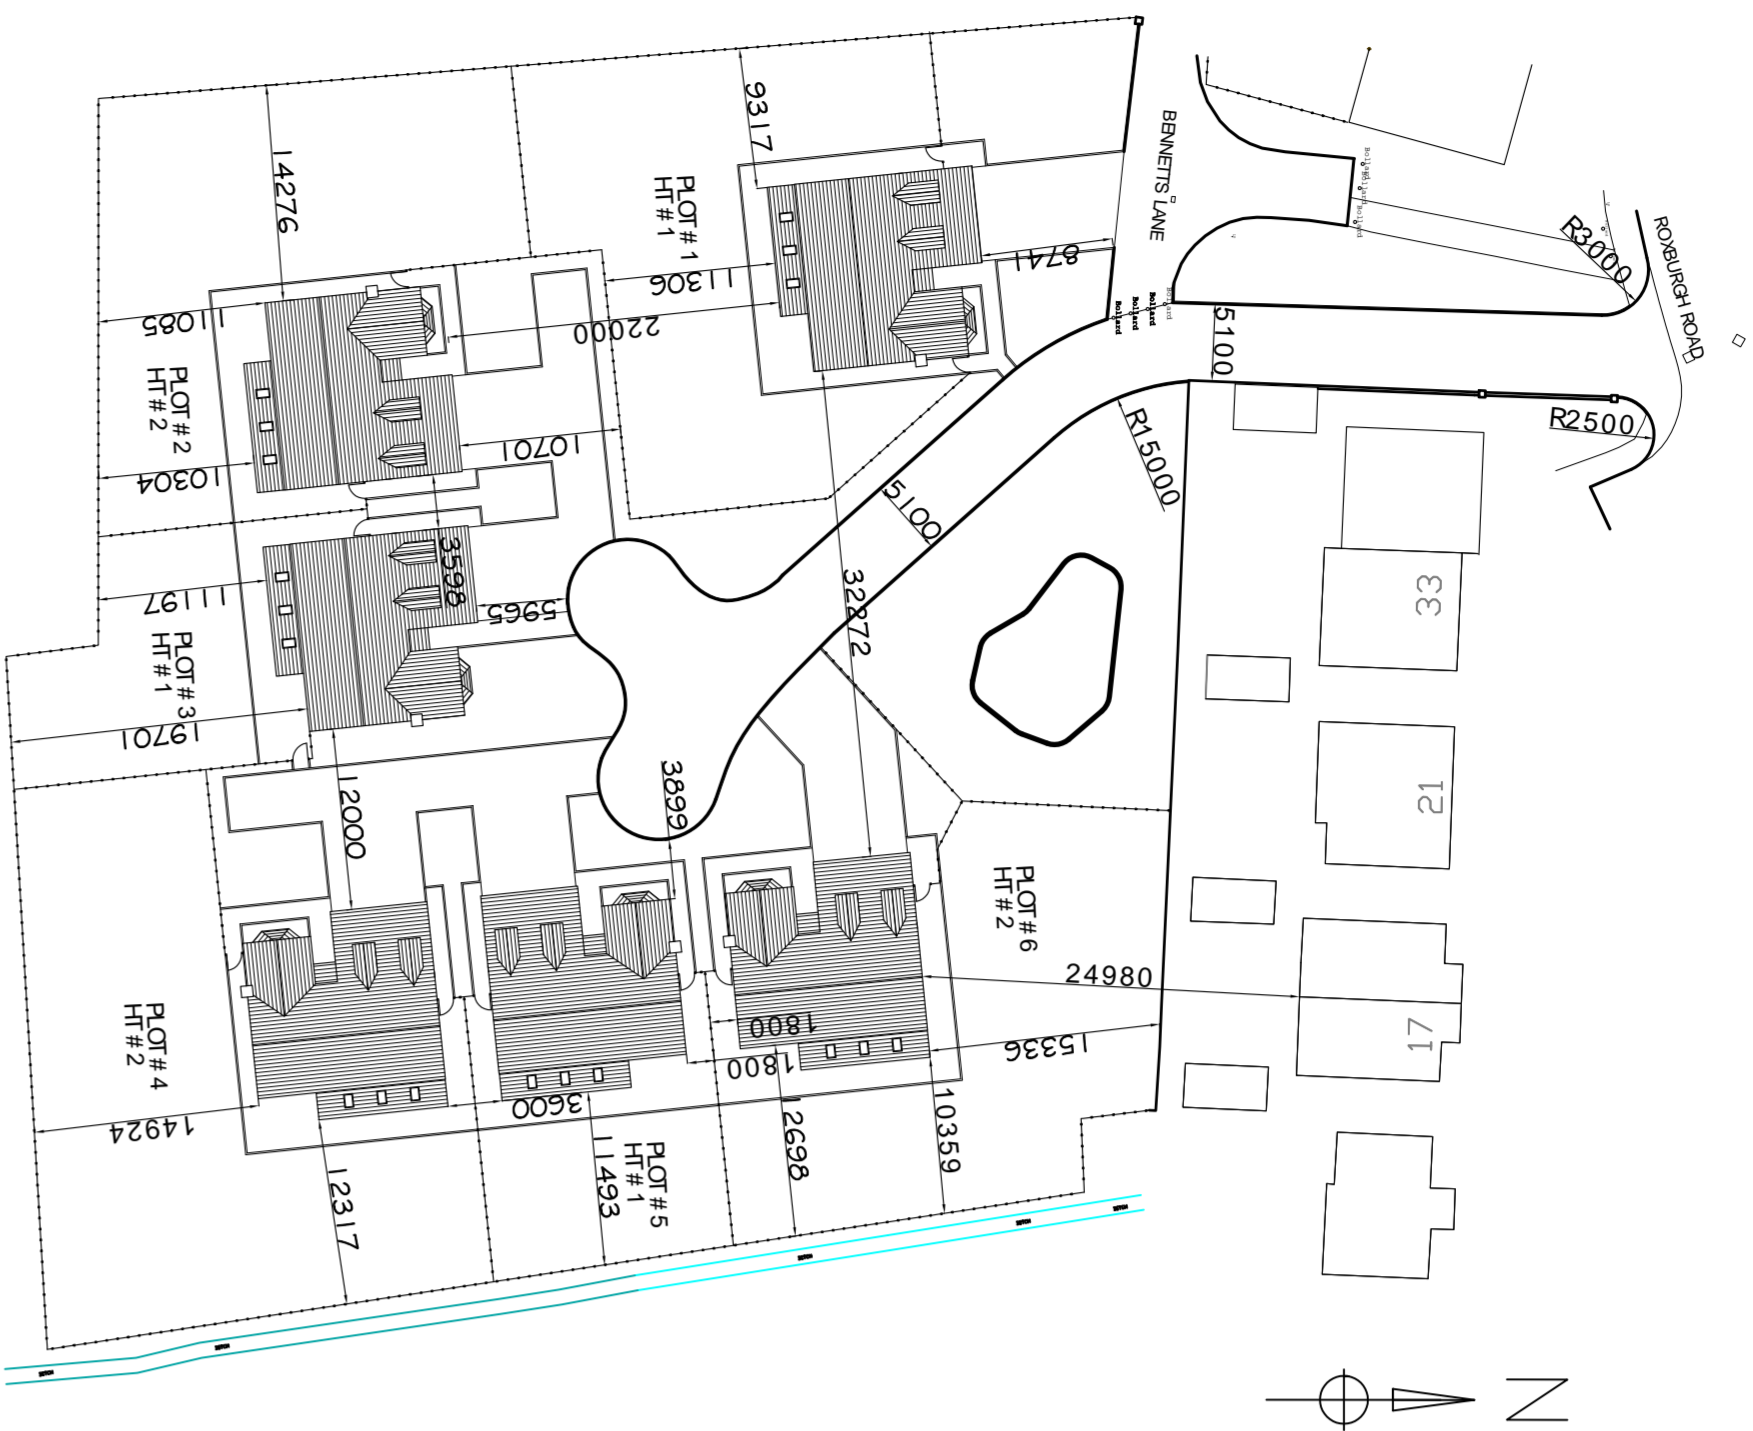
14276
9317
PLOT # 1
HT # 1
BENNETTS LANE
ROXBURGH ROAD
R3000
8741
11306
11085
22000
PLOT # 2
HT # 2
5100
R2500
R15000
10701
10304
5100
3598
11197
5965
32272
PLOT # 3
HT # 1
33
19701
12000
3899
21
PLOT # 6
HT # 2
24980
PLOT # 4
HT # 2
1800
15336
1800
17
14924
3600
12698
10359
PLOT # 5
HT # 1
11493
12317
N